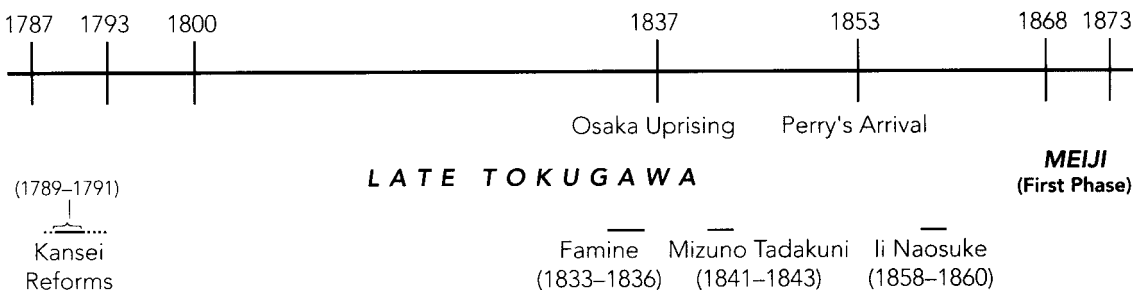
1787 1793 1800 1837 1853 1868 1873

Osaka Uprising Perry's Arrival

LATE TOKUGAWA

MEIJI (First Phase)

(1789–1791) Kansei Reforms

Famine (1833–1836) Mizuno Tadakuni (1841–1843) Ii Naosuke (1858–1860)